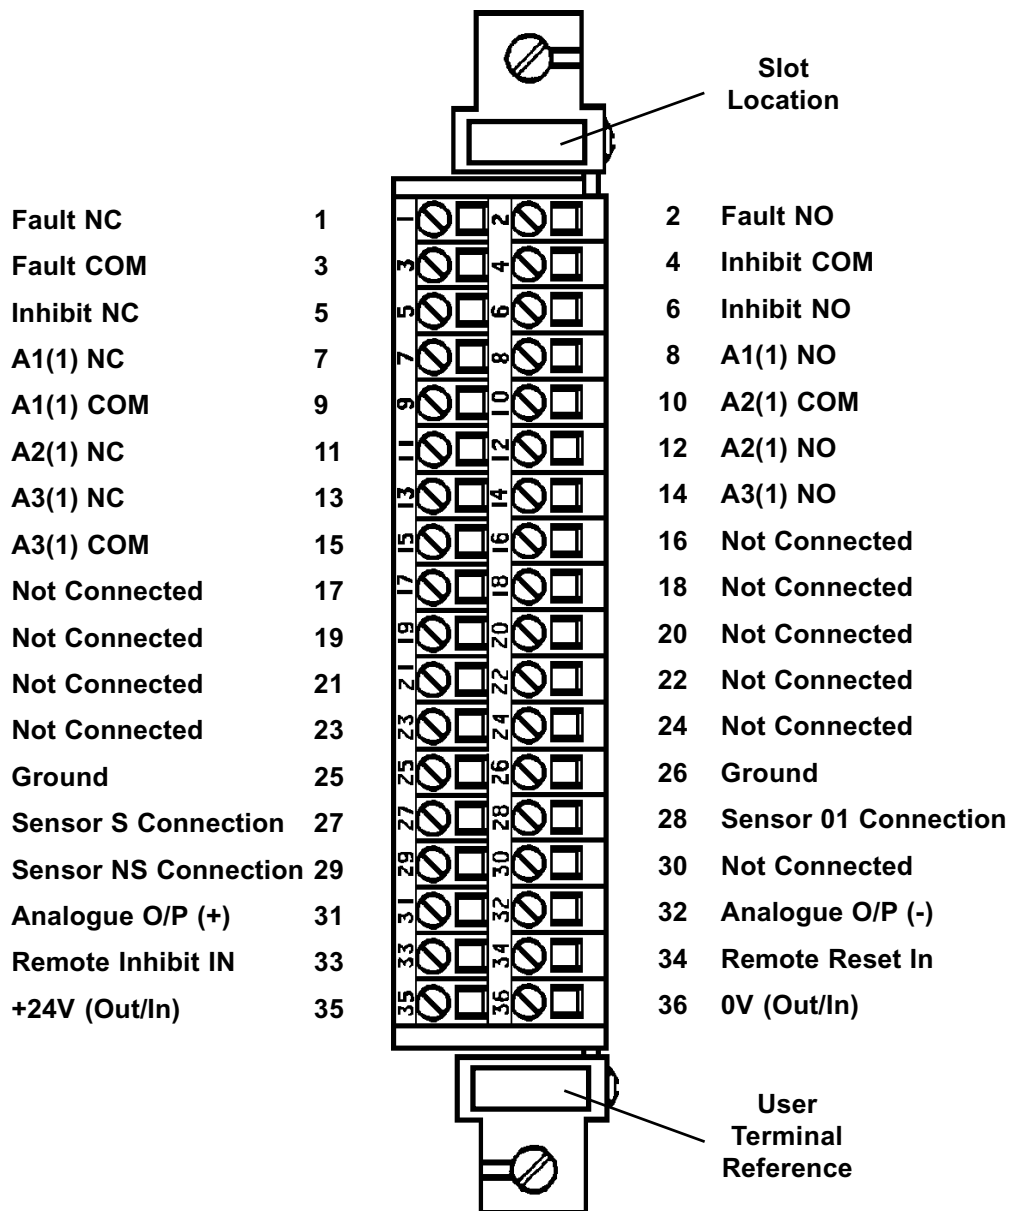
Slot Location

Fault NC 1
Fault COM 3
Inhibit NC 5
A1(1) NC 7
A1(1) COM 9
A2(1) NC 11
A3(1) NC 13
A3(1) COM 15
Not Connected 17
Not Connected 19
Not Connected 21
Not Connected 23
Ground 25
Sensor S Connection 27
Sensor NS Connection 29
Analogue O/P (+) 31
Remote Inhibit IN 33
+24V (Out/In) 35

1 2 3 4 5 6 7 8 9 10 11 12 13 14 15 16 17 18 19 20 21 22 23 24 25 26 27 28 29 30 31 32 33 34 35 36

2 Fault NO
4 Inhibit COM
6 Inhibit NO
8 A1(1) NO
10 A2(1) COM
12 A2(1) NO
14 A3(1) NO
16 Not Connected
18 Not Connected
20 Not Connected
22 Not Connected
24 Not Connected
26 Ground
28 Sensor 01 Connection
30 Not Connected
32 Analogue O/P (-)
34 Remote Reset In
36 0V (Out/In)

User Terminal Reference